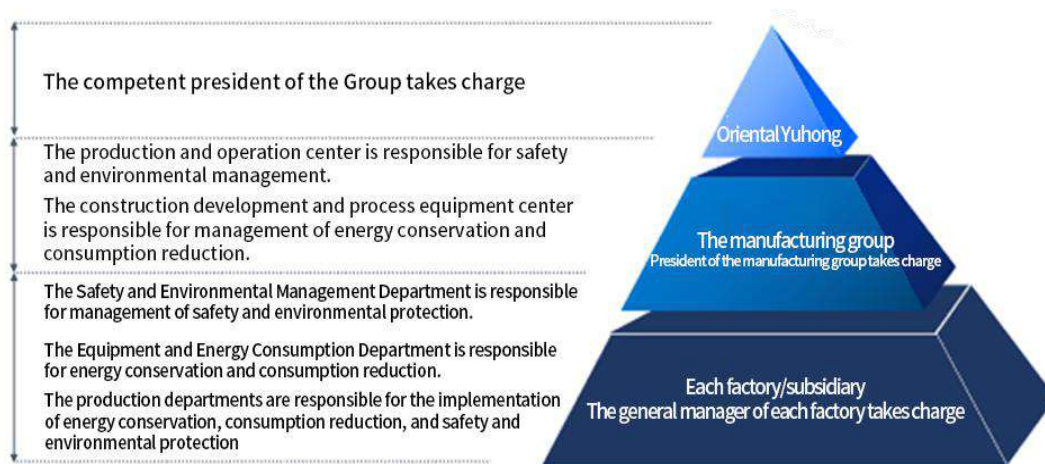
The competent president of the Group takes charge

The production and operation center is responsible for safety and environmental management.

The construction development and process equipment center is responsible for management of energy conservation and consumption reduction.

The Safety and Environmental Management Department is responsible for management of safety and environmental protection.

The Equipment and Energy Consumption Department is responsible for energy conservation and consumption reduction.

The production departments are responsible for the implementation of energy conservation, consumption reduction, and safety and environmental protection

Oriental Yuhong

The manufacturing group
President of the manufacturing group takes charge

Each factory/subsidiary
The general manager of each factory takes charge